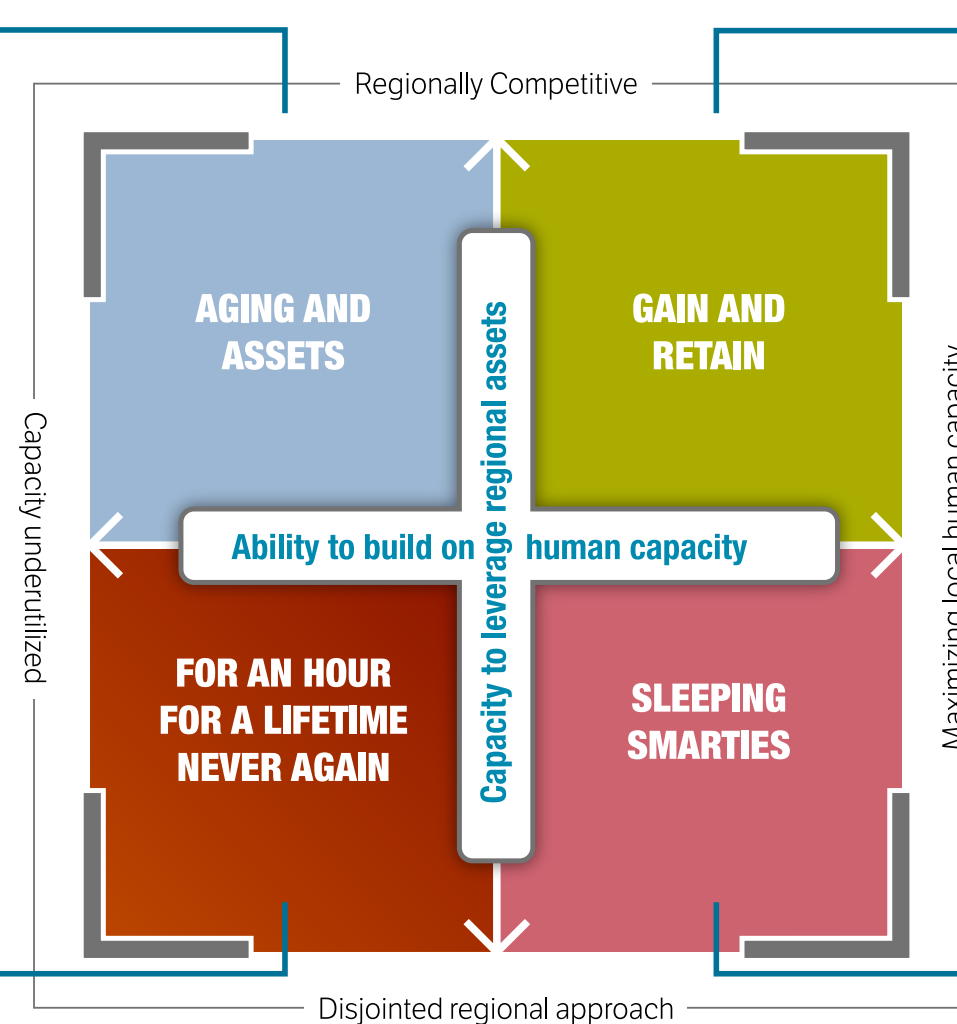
Regionally Competitive

Capacity underutilized

Maximizing local human capacity

AGING AND ASSETS

GAIN AND RETAIN

Capacity to leverage regional assets

Ability to build on human capacity

FOR AN HOUR FOR A LIFETIME NEVER AGAIN

SLEEPING SMARTIES

Disjointed regional approach